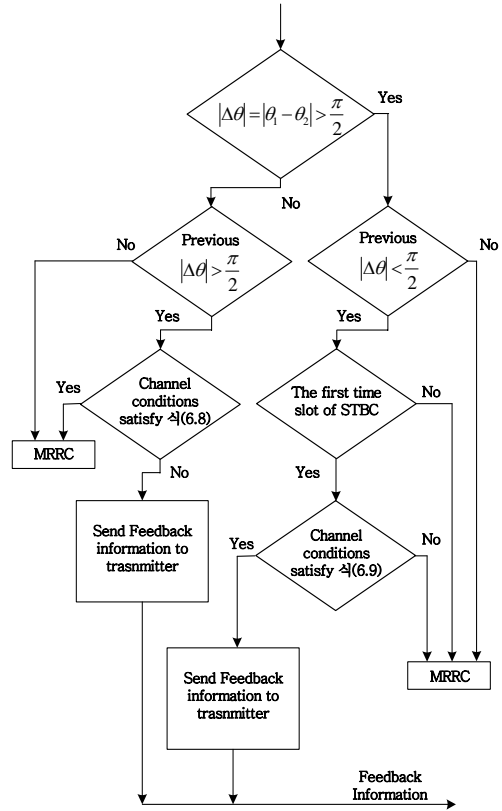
$|\Delta\theta| = |\theta_1 - \theta_2| > \frac{\pi}{2}$

Yes

No

No

Previous $|\Delta\theta| > \frac{\pi}{2}$

Previous $|\Delta\theta| < \frac{\pi}{2}$

No

Yes

Yes

Yes

Channel conditions satisfy 식(6.8)

The first time slot of STBC

No

MRRC

No

Yes

Send Feedback information to trasnmitter

Yes

Channel conditions satisfy 식(6.9)

No

MRRC

Send Feedback information to trasnmitter

Feedback Information